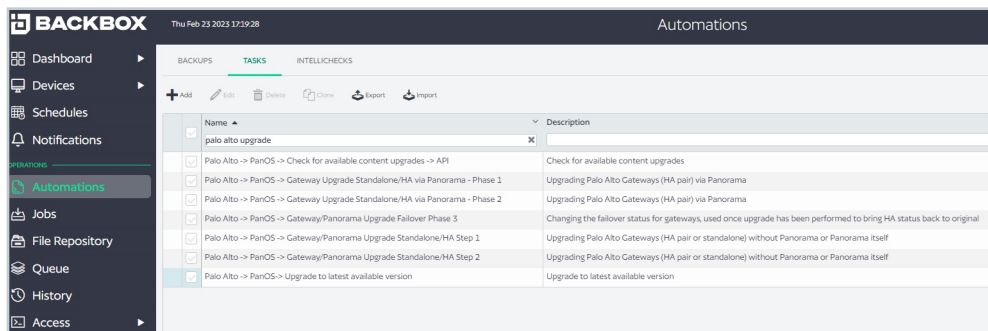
BACKBOX

Thu Feb 23 2023 17:19:28

Automations

Dashboard
Devices
Schedules
Notifications
OPERATIONS
Automations
Jobs
File Repository
Queue
History
Access

BACKUPS TASKS INTELLICHECKS

Add Edit Delete Clone Export Import

| Name ▲ | Description |
|---|---|
| palo alto upgrade | |
| Palo Alto -> PanOS -> Check for available content upgrades -> API | Check for available content upgrades |
| Palo Alto -> PanOS -> Gateway Upgrade Standalone/HA via Panorama - Phase 1 | Upgrading Palo Alto Gateways (HA pair) via Panorama |
| Palo Alto -> PanOS -> Gateway Upgrade Standalone/HA via Panorama - Phase 2 | Upgrading Palo Alto Gateways (HA pair) via Panorama |
| Palo Alto -> PanOS -> Gateway/Panorama Upgrade Failover Phase 3 | Changing the failover status for gateways, used once upgrade has been performed to bring HA status back to original |
| Palo Alto -> PanOS -> Gateway/Panorama Upgrade Standalone/HA Step 1 | Upgrading Palo Alto Gateways (HA pair or standalone) without Panorama or Panorama itself |
| Palo Alto -> PanOS -> Gateway/Panorama Upgrade Standalone/HA Step 2 | Upgrading Palo Alto Gateways (HA pair or standalone) without Panorama or Panorama itself |
| Palo Alto -> PanOS-> Upgrade to latest available version | Upgrade to latest available version |